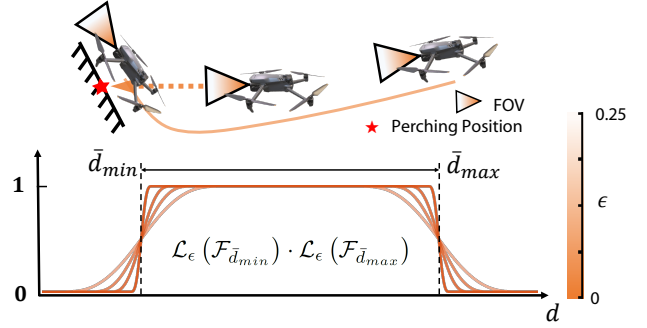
FOV
Perching Position

$\bar{d}_{min}$

$\bar{d}_{max}$

1

0

$\mathcal{L}_{\epsilon}\left(\mathcal{F}_{\bar{d}_{min}}\right) \cdot \mathcal{L}_{\epsilon}\left(\mathcal{F}_{\bar{d}_{max}}\right)$

$d$

0.25

$\epsilon$

0